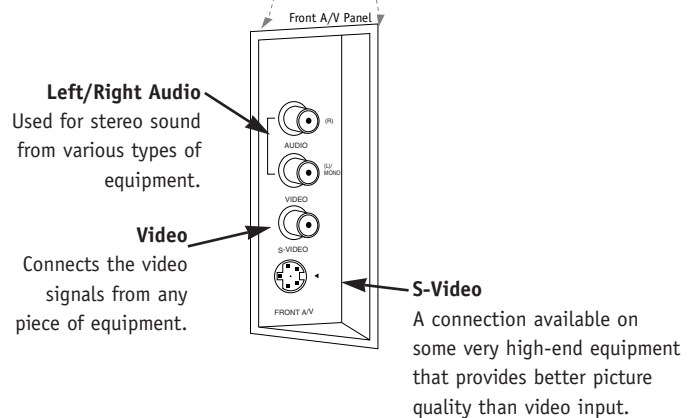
Front A/V Panel

Left/Right Audio
Used for stereo sound from various types of equipment.

(R)
AUDIO
(L)/MONO
VIDEO
S-VIDEO
FRONT A/V

Video
Connects the video signals from any piece of equipment.

S-Video
A connection available on some very high-end equipment that provides better picture quality than video input.